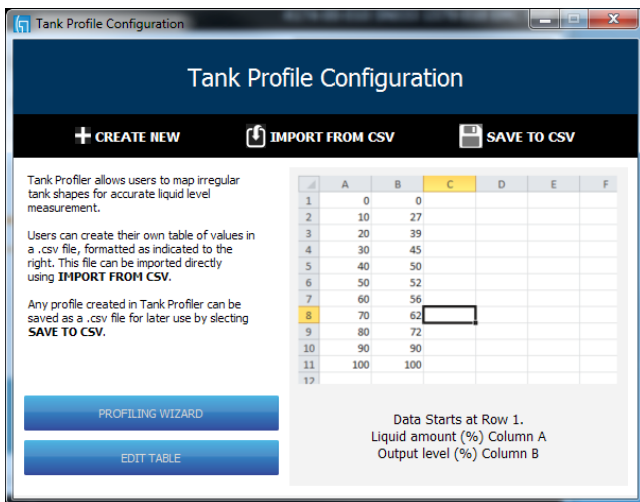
Tank Profile Configuration

Tank Profile Configuration

CREATE NEW IMPORT FROM CSV SAVE TO CSV

Tank Profiler allows users to map irregular tank shapes for accurate liquid level measurement.

Users can create their own table of values in a .csv file, formatted as indicated to the right. This file can be imported directly using IMPORT FROM CSV.

Any profile created in Tank Profiler can be saved as a .csv file for later use by slecting SAVE TO CSV.

|  | A | B | C | D | E | F |
|---|---|---|---|---|---|---|
| 1 | 0 | 0 |  |  |  |  |
| 2 | 10 | 27 |  |  |  |  |
| 3 | 20 | 39 |  |  |  |  |
| 4 | 30 | 45 |  |  |  |  |
| 5 | 40 | 50 |  |  |  |  |
| 6 | 50 | 52 |  |  |  |  |
| 7 | 60 | 56 |  |  |  |  |
| 8 | 70 | 62 |  |  |  |  |
| 9 | 80 | 72 |  |  |  |  |
| 10 | 90 | 90 |  |  |  |  |
| 11 | 100 | 100 |  |  |  |  |
| 12 |  |  |  |  |  |  |

PROFILING WIZARD

EDIT TABLE

Data Starts at Row 1.
Liquid amount (%) Column A
Output level (%) Column B